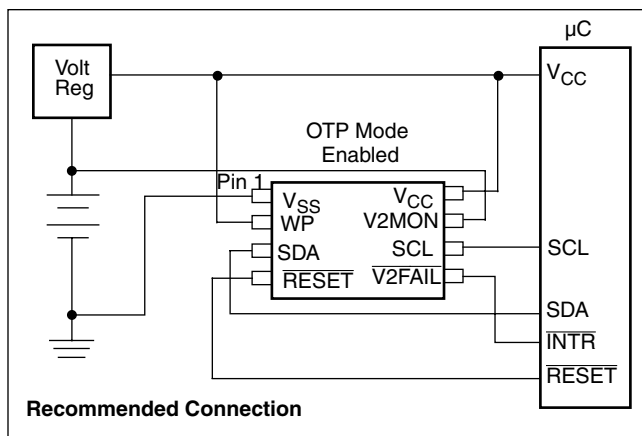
μC

Volt Reg

$V_{CC}$

OTP Mode Enabled

Pin 1

$V_{SS}$

WP

SDA

$\overline{RESET}$

$V_{CC}$

V2MON

SCL

$\overline{V2FAIL}$

SCL

SDA

$\overline{INTR}$

$\overline{RESET}$

Recommended Connection